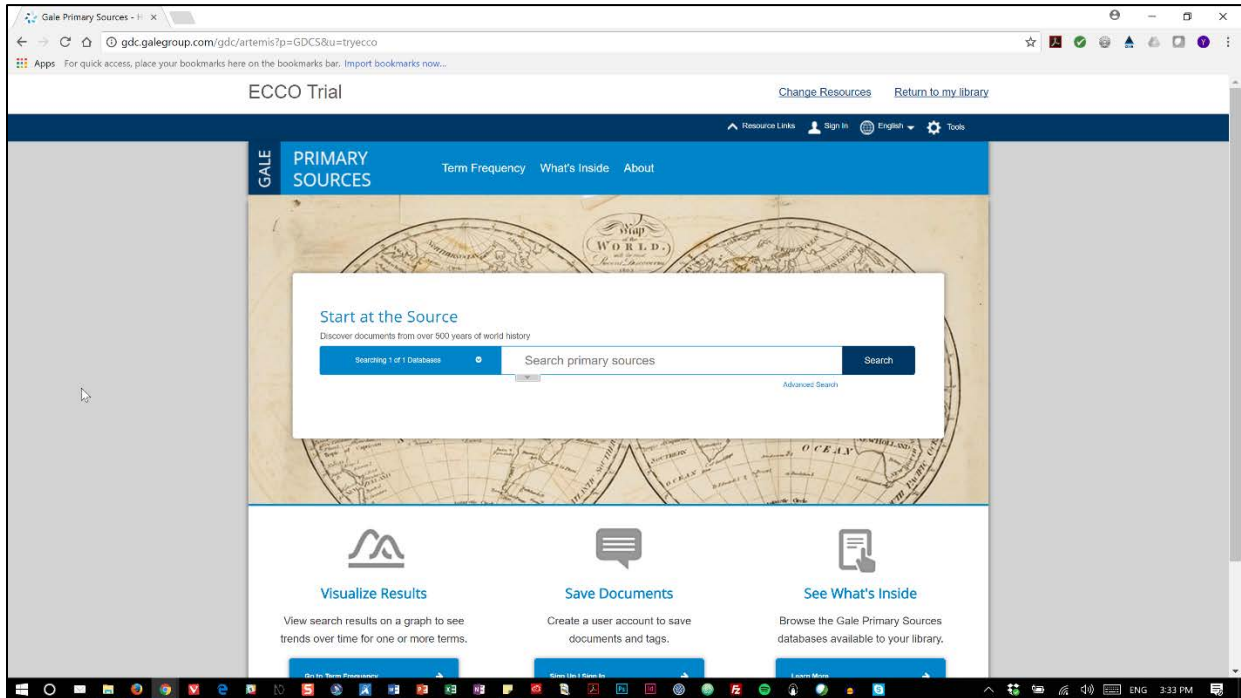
Gale Primary Sources - H ×

gdc.galegroup.com/gdc/artemis?p=GDCS&u=tryecco

Apps For quick access, place your bookmarks here on the bookmarks bar. Import bookmarks now...

ECCO Trial

Change Resources Return to my library

Resource Links Sign In English Tools

GALE PRIMARY SOURCES

Term Frequency What's Inside About

Map of the WORLD.

Start at the Source

Discover documents from over 500 years of world history

Searching 1 of 1 Databases

Search primary sources

Search

Advanced Search

OCEAN

Visualize Results

View search results on a graph to see trends over time for one or more terms.

Go to Term Frequency

Save Documents

Create a user account to save documents and tags.

Sign Up | Sign In

See What's Inside

Browse the Gale Primary Sources databases available to your library.

Learn More

ENG 3:33 PM